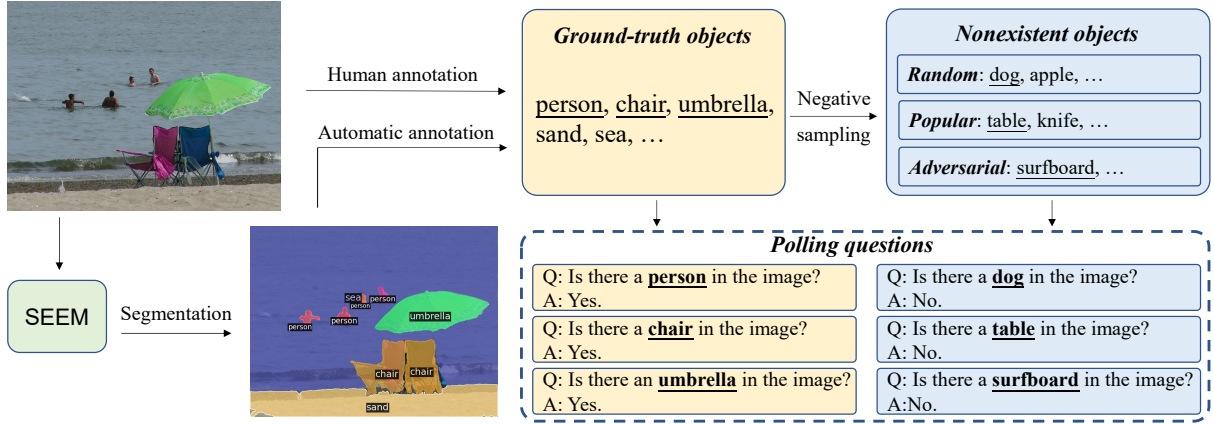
Human annotation

Automatic annotation

Ground-truth objects

person, chair, umbrella, sand, sea, …

Negative sampling

Nonexistent objects

Random: dog, apple, …

Popular: table, knife, …

Adversarial: surfboard, …

SEEM

Segmentation

sea
person
person
person
person
umbrella
chair
chair
sand

Polling questions

Q: Is there a person in the image?
A: Yes.

Q: Is there a chair in the image?
A: Yes.

Q: Is there an umbrella in the image?
A: Yes.

Q: Is there a dog in the image?
A: No.

Q: Is there a table in the image?
A: No.

Q: Is there a surfboard in the image?
A:No.